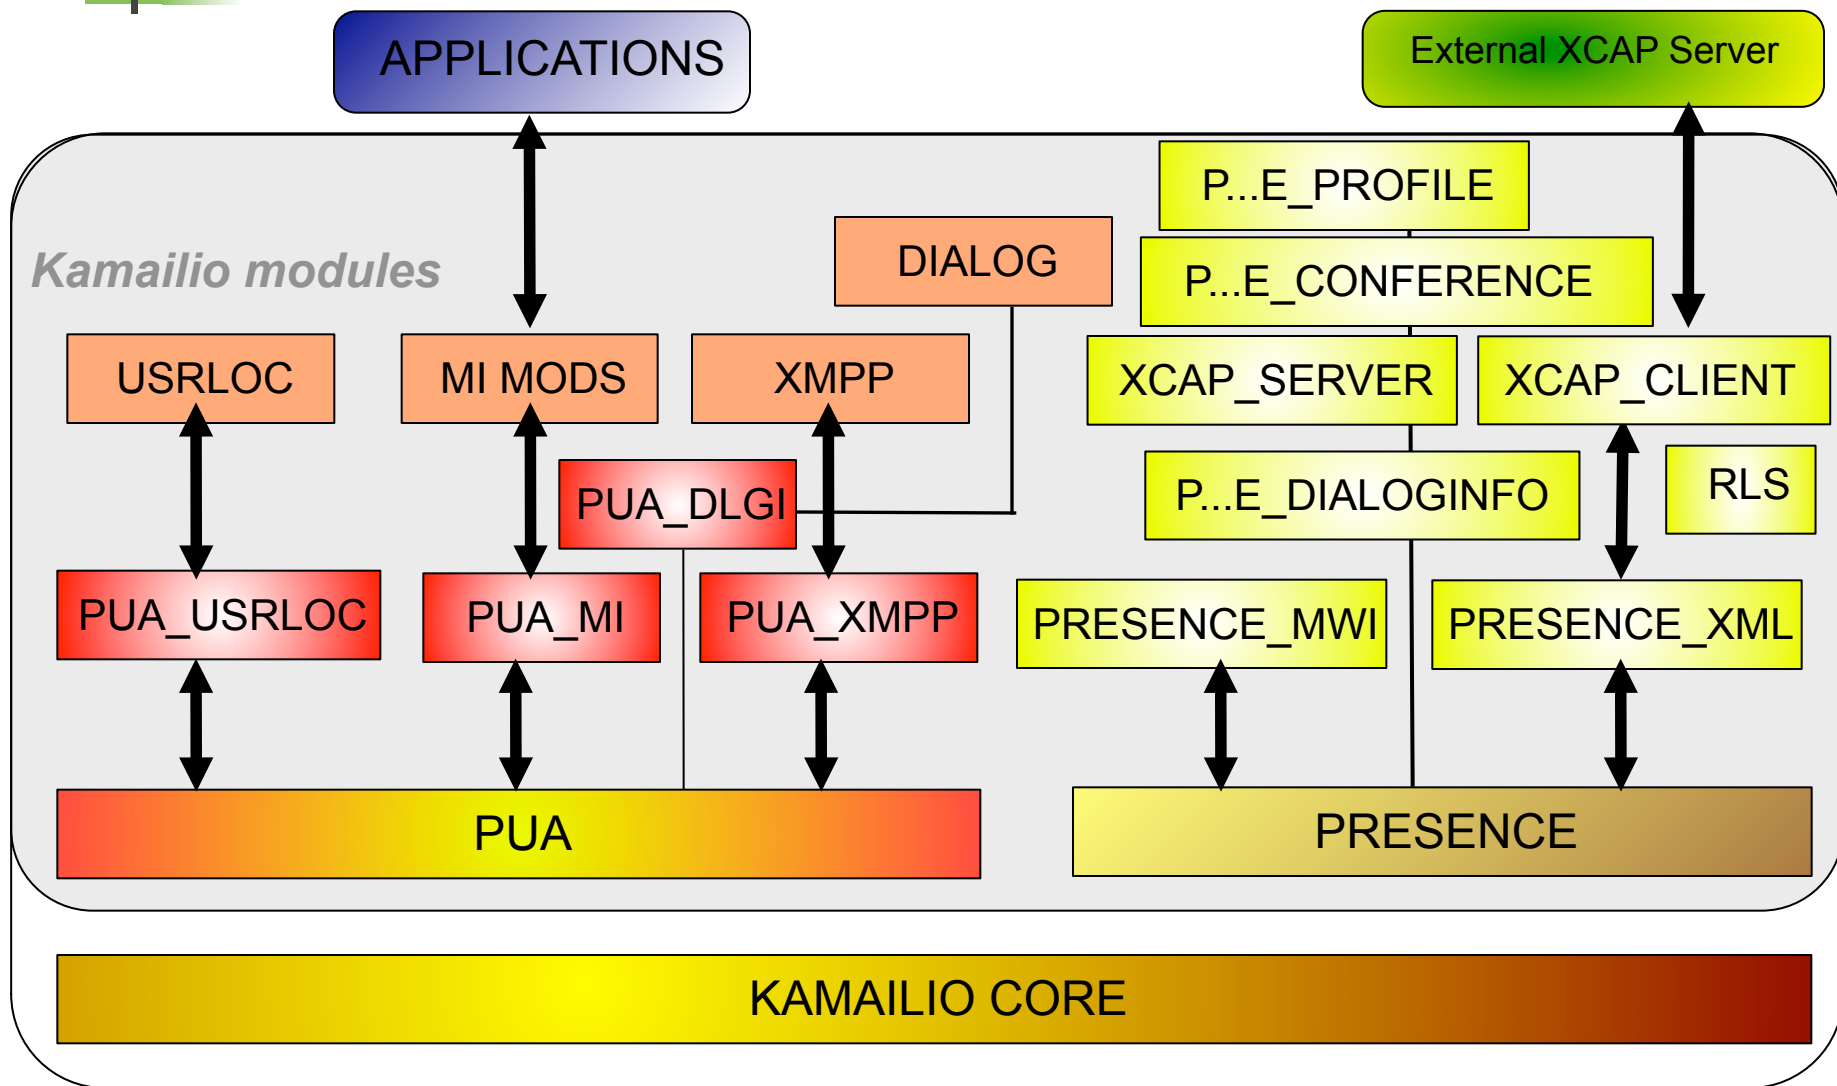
APPLICATIONS

External XCAP Server

Kamailio modules

P...E_PROFILE

DIALOG

P...E_CONFERENCE

USRLOC

MI MODS

XMPP

XCAP_SERVER

XCAP_CLIENT

PUA_DLGI

P...E_DIALOGINFO

RLS

PUA_USRLOC

PUA_MI

PUA_XMPP

PRESENCE_MWI

PRESENCE_XML

PUA

PRESENCE

KAMAILIO CORE